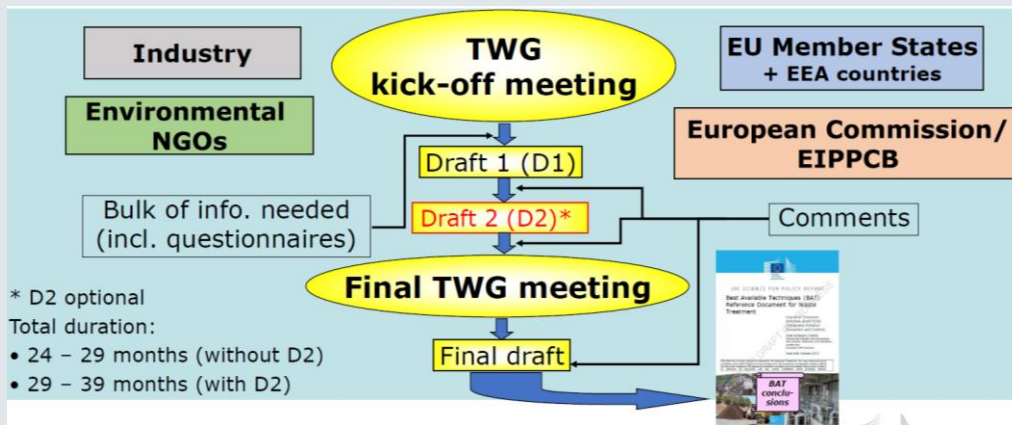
Industry

TWG kick-off meeting

EU Member States + EEA countries

Environmental NGOs

European Commission/ EIPPCB

Draft 1 (D1)

Bulk of info. needed (incl. questionnaires)

Draft 2 (D2)*

Comments

Final TWG meeting

* D2 optional

Total duration:

• 24 – 29 months (without D2)

• 29 – 39 months (with D2)

Final draft

JRC SCIENCE FOR POLICY REPORT

Best Available Techniques (BAT) Reference Document for Waste Treatment

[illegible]

BAT conclusions